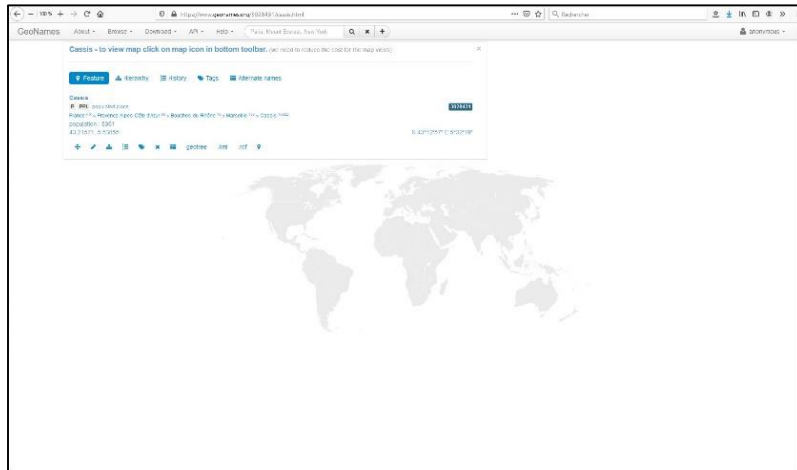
100% https://www.geonames.org/3028470/cassis.html ··· Rechercher

GeoNames About Browse Download API Help Paris, Mount Everest, New York anonymous

Cassis - to view map click on map icon in bottom toolbar. (we need to reduce the cost for the map views)

Feature Hierarchy History Tags Alternate names

Cassis
P PPL populated place 3028470
France > Provence-Alpes-Côte d'Azur > Bouches-du-Rhône > Marseille > Cassis
population : 8061
43.21571, 5.53956 N 43°12'57" E 5°32'22"

geotree .kml .rdf